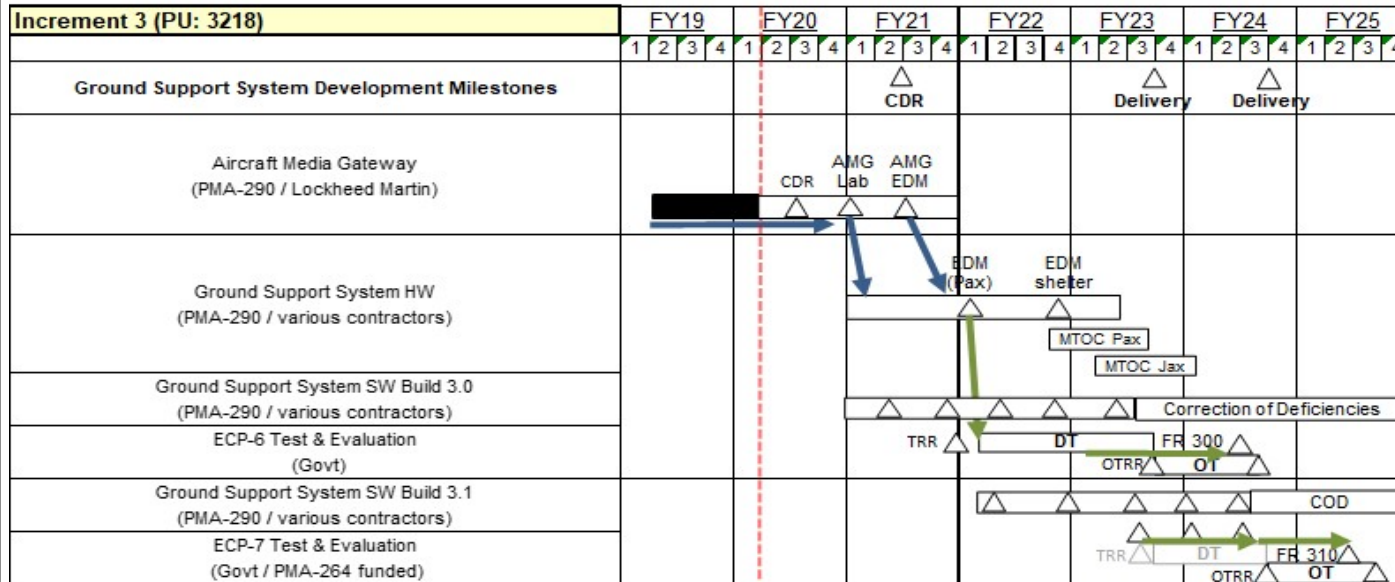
| Increment 3 (PU: 3218) | FY19 | FY20 | FY21 | FY22 | FY23 | FY24 | FY25 |
|---|---|---|---|---|---|---|---|
| | 1 2 3 4 | 1 2 3 4 | 1 2 3 4 | 1 2 3 4 | 1 2 3 4 | 1 2 3 4 | 1 2 3 |
| Ground Support System Development Milestones | | | CDR | | Delivery | Delivery | |
| Aircraft Media Gateway (PMA-290 / Lockheed Martin) | | CDR | AMG Lab AMG EDM | | | | |
| Ground Support System HW (PMA-290 / various contractors) | | | | EDM (Pax) | EDM shelter MTOC Pax MTOC Jax | | |
| Ground Support System SW Build 3.0 (PMA-290 / various contractors) | | | | | | Correction of Deficiencies | |
| ECP-6 Test & Evaluation (Govt) | | | TRR | DT | OTRR | FR 300 OT | |
| Ground Support System SW Build 3.1 (PMA-290 / various contractors) | | | | | | | COD |
| ECP-7 Test & Evaluation (Govt / PMA-264 funded) | | | | | TRR | DT OTRR | FR 310 OT |